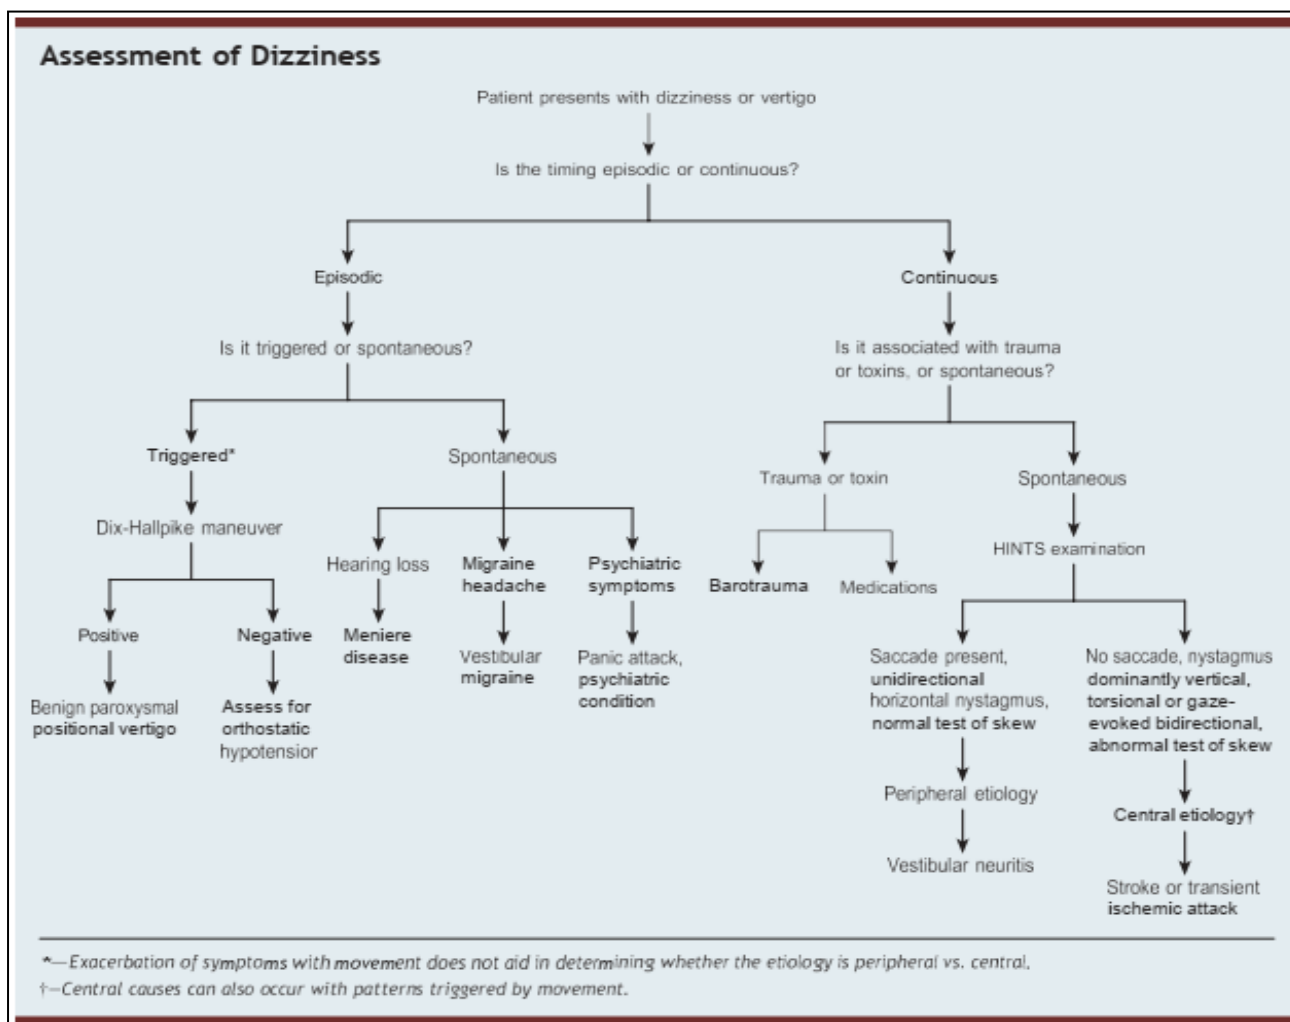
Assessment of Dizziness

Patient presents with dizziness or vertigo

Is the timing episodic or continuous?

Episodic

Is it triggered or spontaneous?

Triggered*

Dix-Hallpike maneuver

Positive

Benign paroxysmal positional vertigo

Negative

Assess for orthostatic hypotension

Spontaneous

Hearing loss

Meniere disease

Migraine headache

Vestibular migraine

Psychiatric symptoms

Panic attack, psychiatric condition

Continuous

Is it associated with trauma or toxins, or spontaneous?

Trauma or toxin

Barotrauma

Medications

Spontaneous

HINTS examination

Saccade present, unidirectional horizontal nystagmus, normal test of skew

Peripheral etiology

Vestibular neuritis

No saccade, nystagmus dominantly vertical, torsional or gaze-evoked bidirectional, abnormal test of skew

Central etiology†

Stroke or transient ischemic attack

*—Exacerbation of symptoms with movement does not aid in determining whether the etiology is peripheral vs. central.
†—Central causes can also occur with patterns triggered by movement.